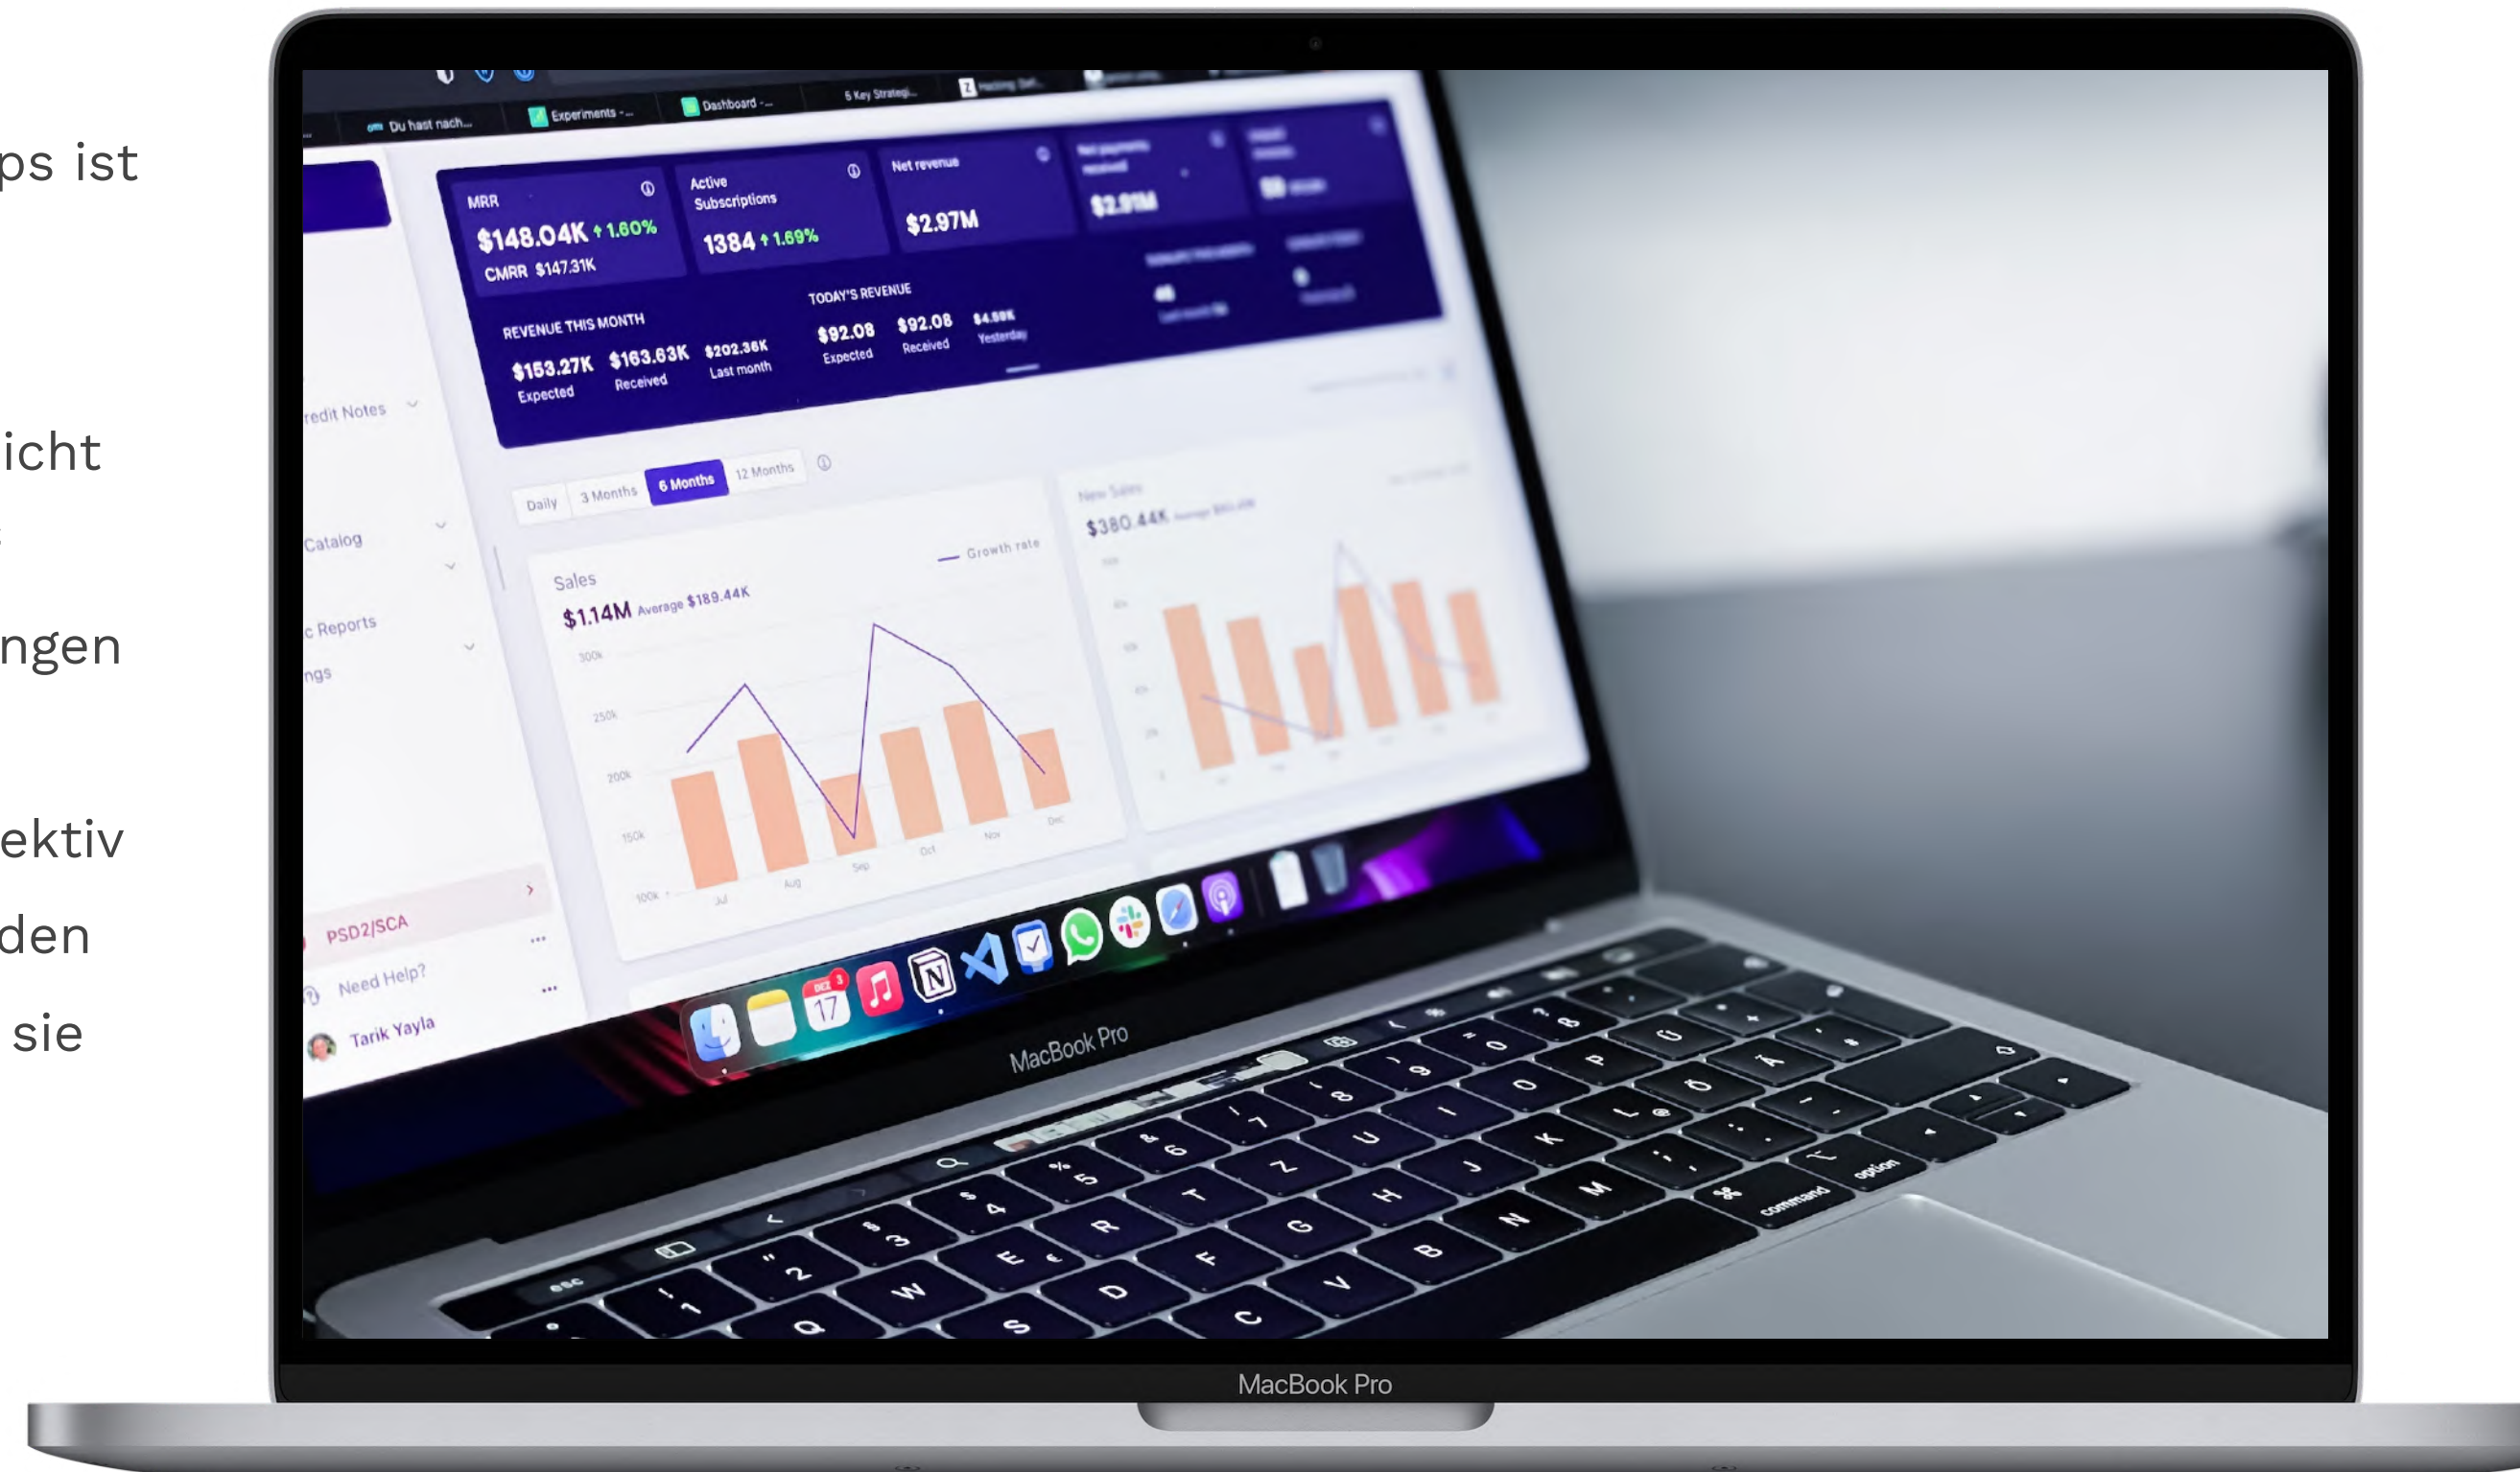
ps ist

icht

ngen

ektiv
den
sie

Du hast nach... Experiments - ... Dashboard - ... 5 Key Strategi...

MRR
$148.04K ↑1.60%
CMRR $147.31K

Active Subscriptions
1384 ↑1.69%

Net revenue
$2.97M

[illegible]
$2.91M

REVENUE THIS MONTH
$153.27K Expected
$163.63K Received
$202.36K Last month

TODAY'S REVENUE
$92.08 Expected
$92.08 Received
$4.59K Yesterday

redit Notes
Catalog
c Reports
ngs

Daily
3 Months
6 Months
12 Months

Sales
$1.14M Average $189.44K
Growth rate
300k
250k
200k
150k
100k
Jul
Aug
Sep
Oct
Nov
Dec

New Sales
$380.44K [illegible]

PSD2/SCA
Need Help?
Tarik Yayla

MacBook Pro

esc
command
option

MacBook Pro